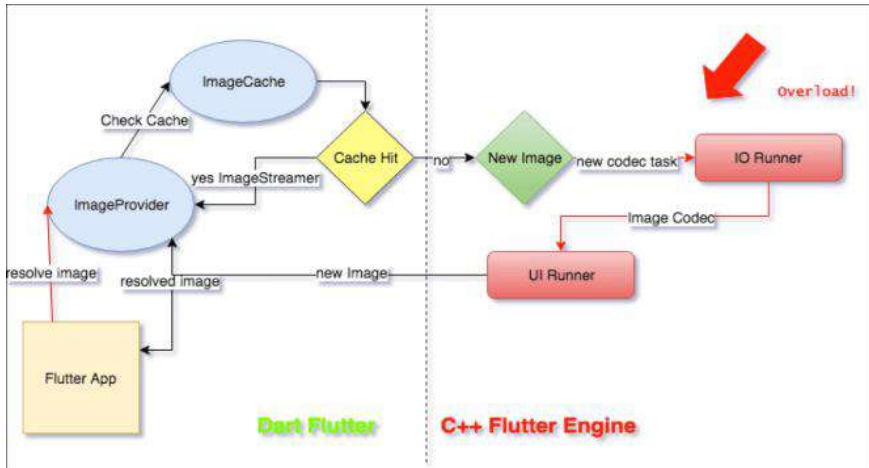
ImageCache

Overload!

Check Cache

Cache Hit

no

New Image

new codec task

IO Runner

yes ImageStreamer

ImageProvider

Image Codec

resolve image

resolved image

new Image

UI Runner

Flutter App

Dart Flutter

C++ Flutter Engine